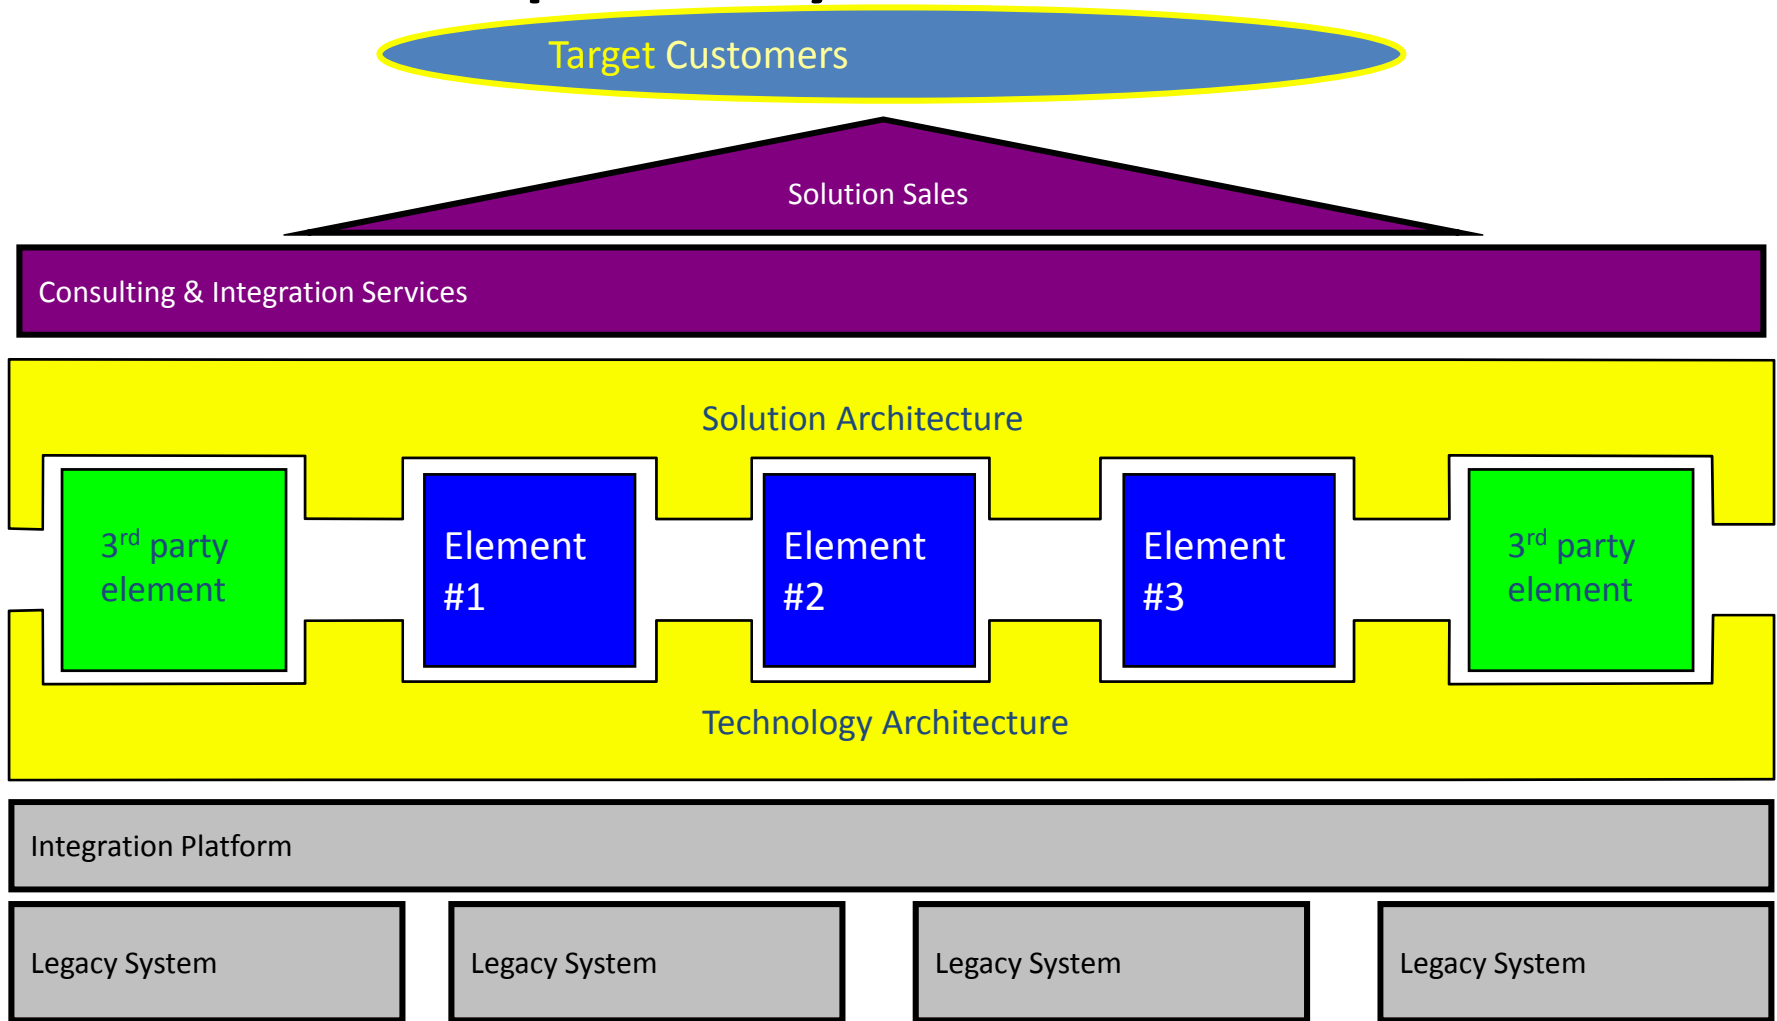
Target Customers

Solution Sales

Consulting & Integration Services

Solution Architecture

$3^{rd}$ party element

Element #1

Element #2

Element #3

$3^{rd}$ party element

Technology Architecture

Integration Platform

Legacy System

Legacy System

Legacy System

Legacy System